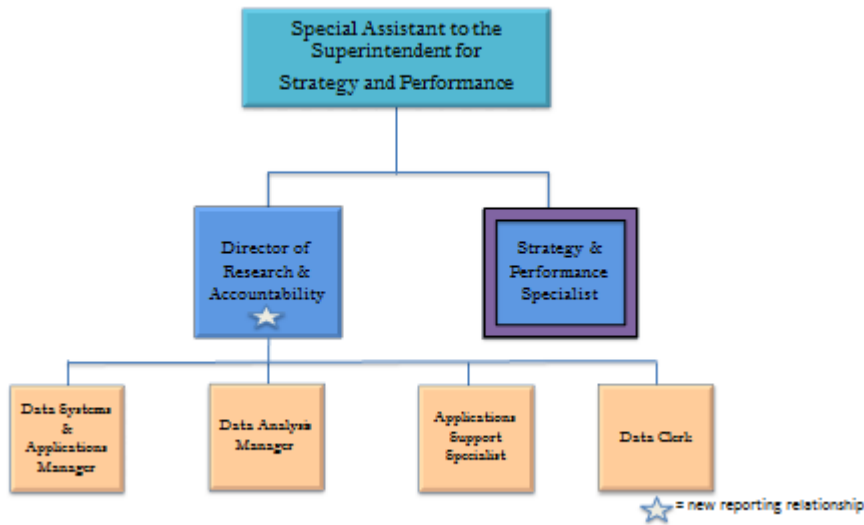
Special Assistant to the Superintendent for Strategy and Performance

Director of Research & Accountability

Strategy & Performance Specialist

Data Systems & Applications Manager

Data Analysis Manager

Applications Support Specialist

Data Clerk

= new reporting relationship